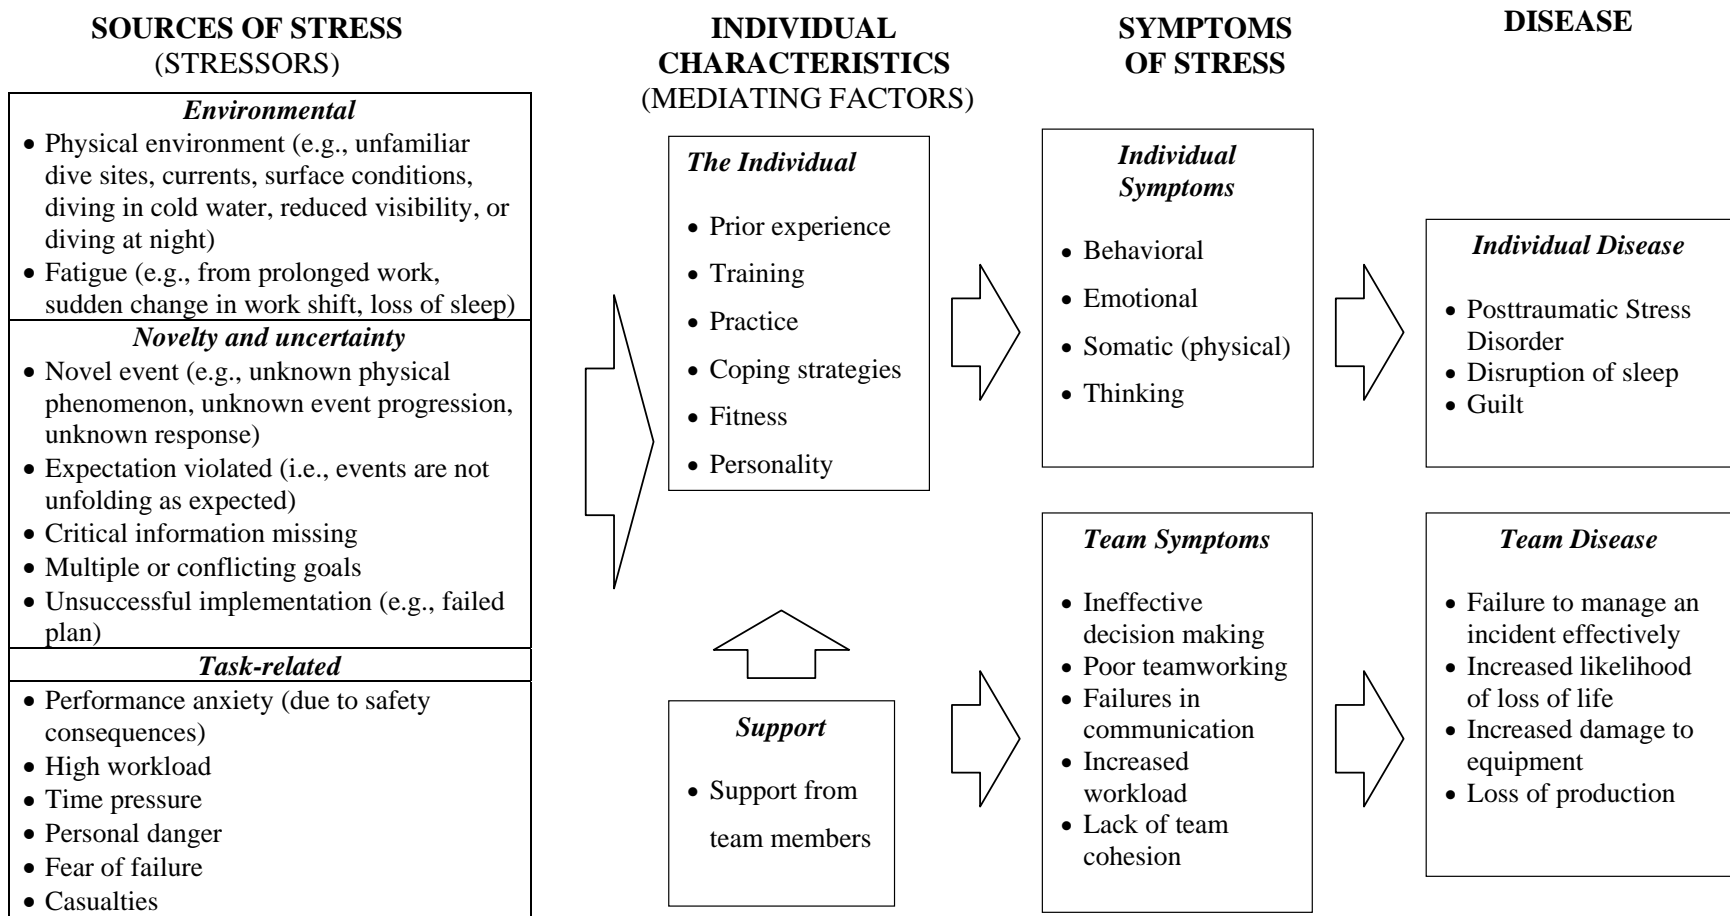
SOURCES OF STRESS
(STRESSORS)

Environmental
- Physical environment (e.g., unfamiliar dive sites, currents, surface conditions, diving in cold water, reduced visibility, or diving at night)
- Fatigue (e.g., from prolonged work, sudden change in work shift, loss of sleep)

Novelty and uncertainty
- Novel event (e.g., unknown physical phenomenon, unknown event progression, unknown response)
- Expectation violated (i.e., events are not unfolding as expected)
- Critical information missing
- Multiple or conflicting goals
- Unsuccessful implementation (e.g., failed plan)

Task-related
- Performance anxiety (due to safety consequences)
- High workload
- Time pressure
- Personal danger
- Fear of failure
- Casualties

INDIVIDUAL CHARACTERISTICS
(MEDIATING FACTORS)

The Individual
- Prior experience
- Training
- Practice
- Coping strategies
- Fitness
- Personality

Support
- Support from team members

SYMPTOMS OF STRESS

Individual Symptoms
- Behavioral
- Emotional
- Somatic (physical)
- Thinking

Team Symptoms
- Ineffective decision making
- Poor teamworking
- Failures in communication
- Increased workload
- Lack of team cohesion

DISEASE

Individual Disease
- Posttraumatic Stress Disorder
- Disruption of sleep
- Guilt

Team Disease
- Failure to manage an incident effectively
- Increased likelihood of loss of life
- Increased damage to equipment
- Loss of production